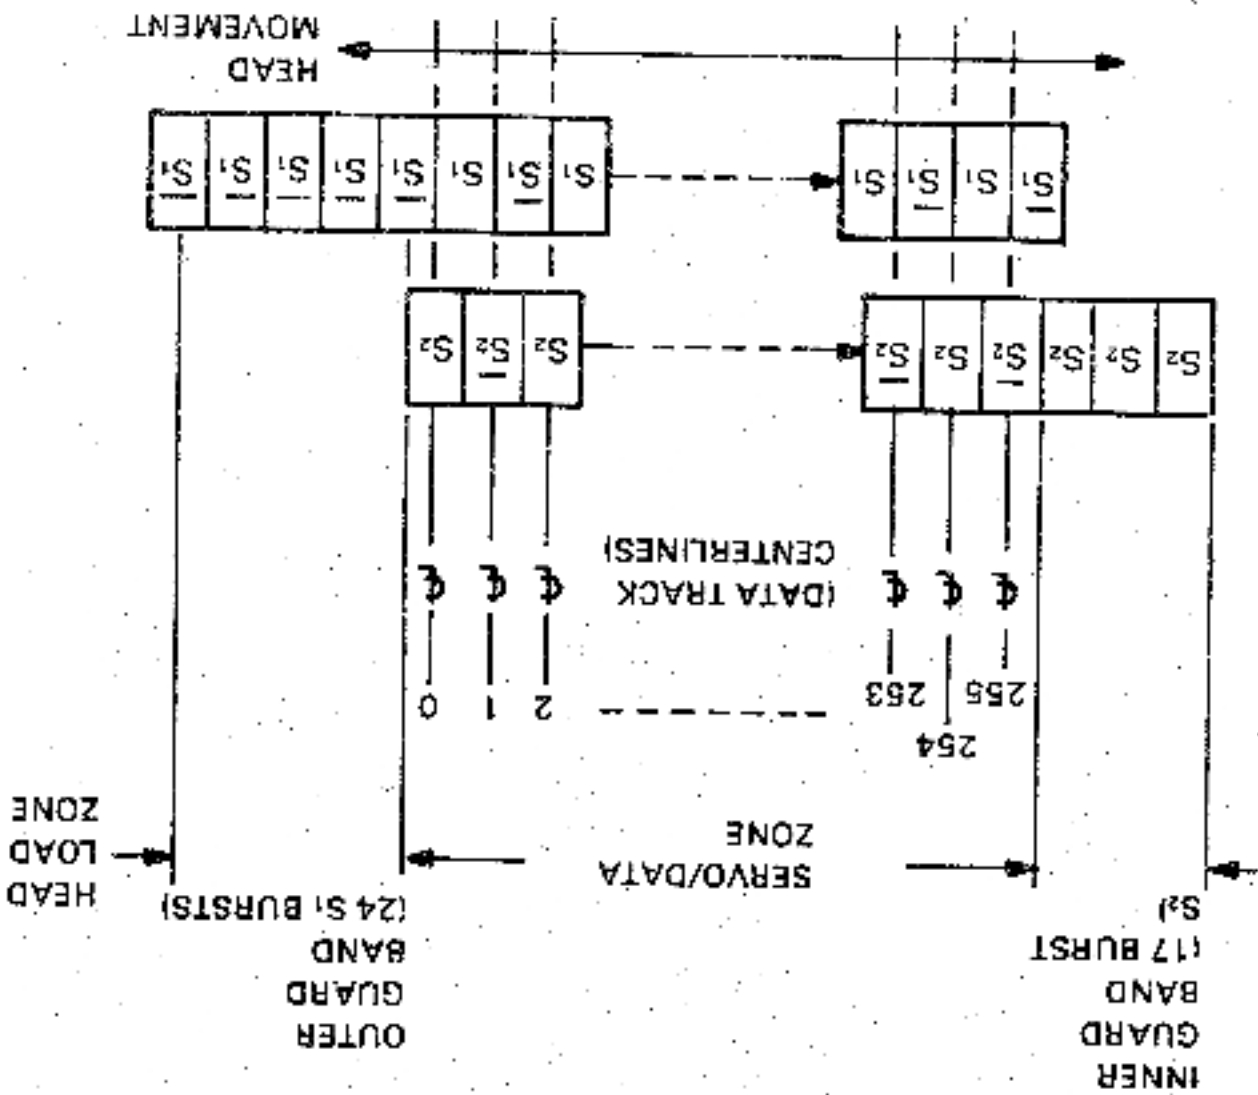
HEAD
MOVEMENT

$S_1$ $\overline{S_1}$ $S_1$ $\overline{S_1}$ $S_1$ $\overline{S_1}$ $S_1$ $\overline{S_1}$

$\overline{S_1}$ $S_1$ $\overline{S_1}$ $S_1$

$S_2$ $\overline{S_2}$ $S_2$

$S_2$ $S_2$ $S_2$ $\overline{S_2}$ $S_2$ $\overline{S_2}$

(DATA TRACK
CENTERLINES)

2 1 0

255 254 253

SERVO/DATA
ZONE

HEAD
LOAD
ZONE

OUTER
GUARD
BAND
(24 $S_1$ BURSTS)

INNER
GUARD
BAND
(17 BURST
$S_2$)